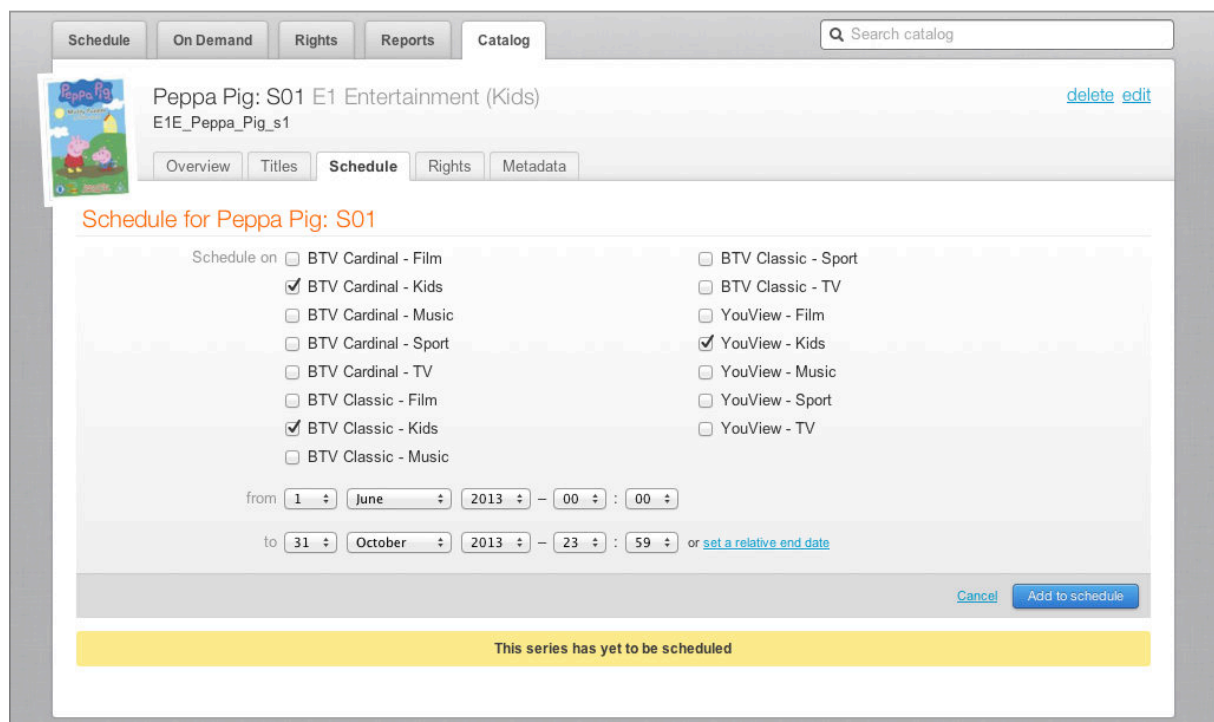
Schedule On Demand Rights Reports Catalog

Search catalog

Peppa Pig

Peppa Pig: S01 E1 Entertainment (Kids)

E1E_Peppa_Pig_s1

delete edit

Overview Titles Schedule Rights Metadata

Schedule for Peppa Pig: S01

Schedule on
☐ BTV Cardinal - Film
☑ BTV Cardinal - Kids
☐ BTV Cardinal - Music
☐ BTV Cardinal - Sport
☐ BTV Cardinal - TV
☐ BTV Classic - Film
☑ BTV Classic - Kids
☐ BTV Classic - Music

☐ BTV Classic - Sport
☐ BTV Classic - TV
☐ YouView - Film
☑ YouView - Kids
☐ YouView - Music
☐ YouView - Sport
☐ YouView - TV

from 1 June 2013 – 00 : 00

to 31 October 2013 – 23 : 59 or set a relative end date

Cancel Add to schedule

This series has yet to be scheduled